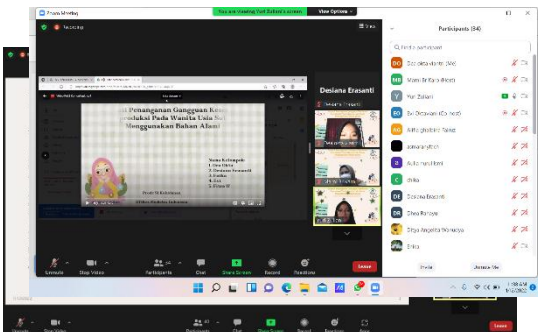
Zoom Meeting
You are viewing Yuri Zaliani's screen
View Options
Recording
Participants (34)
Desiana Erasanti
n Penanganan Gangguan Kes
duksi Pada Wanita Usia Su
Menggunakan Bahan Alam
Nama Kelompok
1. Dwi Oktia
2. Desiana Erasanti
3. Dalila
4. Dwi
5. Ditya N
Prodi S1 Kebidanan
Dosiana Erasanti
Dwi Oktavian
Shea Ramaya
Sisya Angelika
Erika
Invite
Unmute Me
Unmute
Stop Video
Participants
Chat
Share Screen
Record
Reactions
Leave
Unmute
Stop Video
Participants
Chat
Share Screen
Record
Reactions
Leave